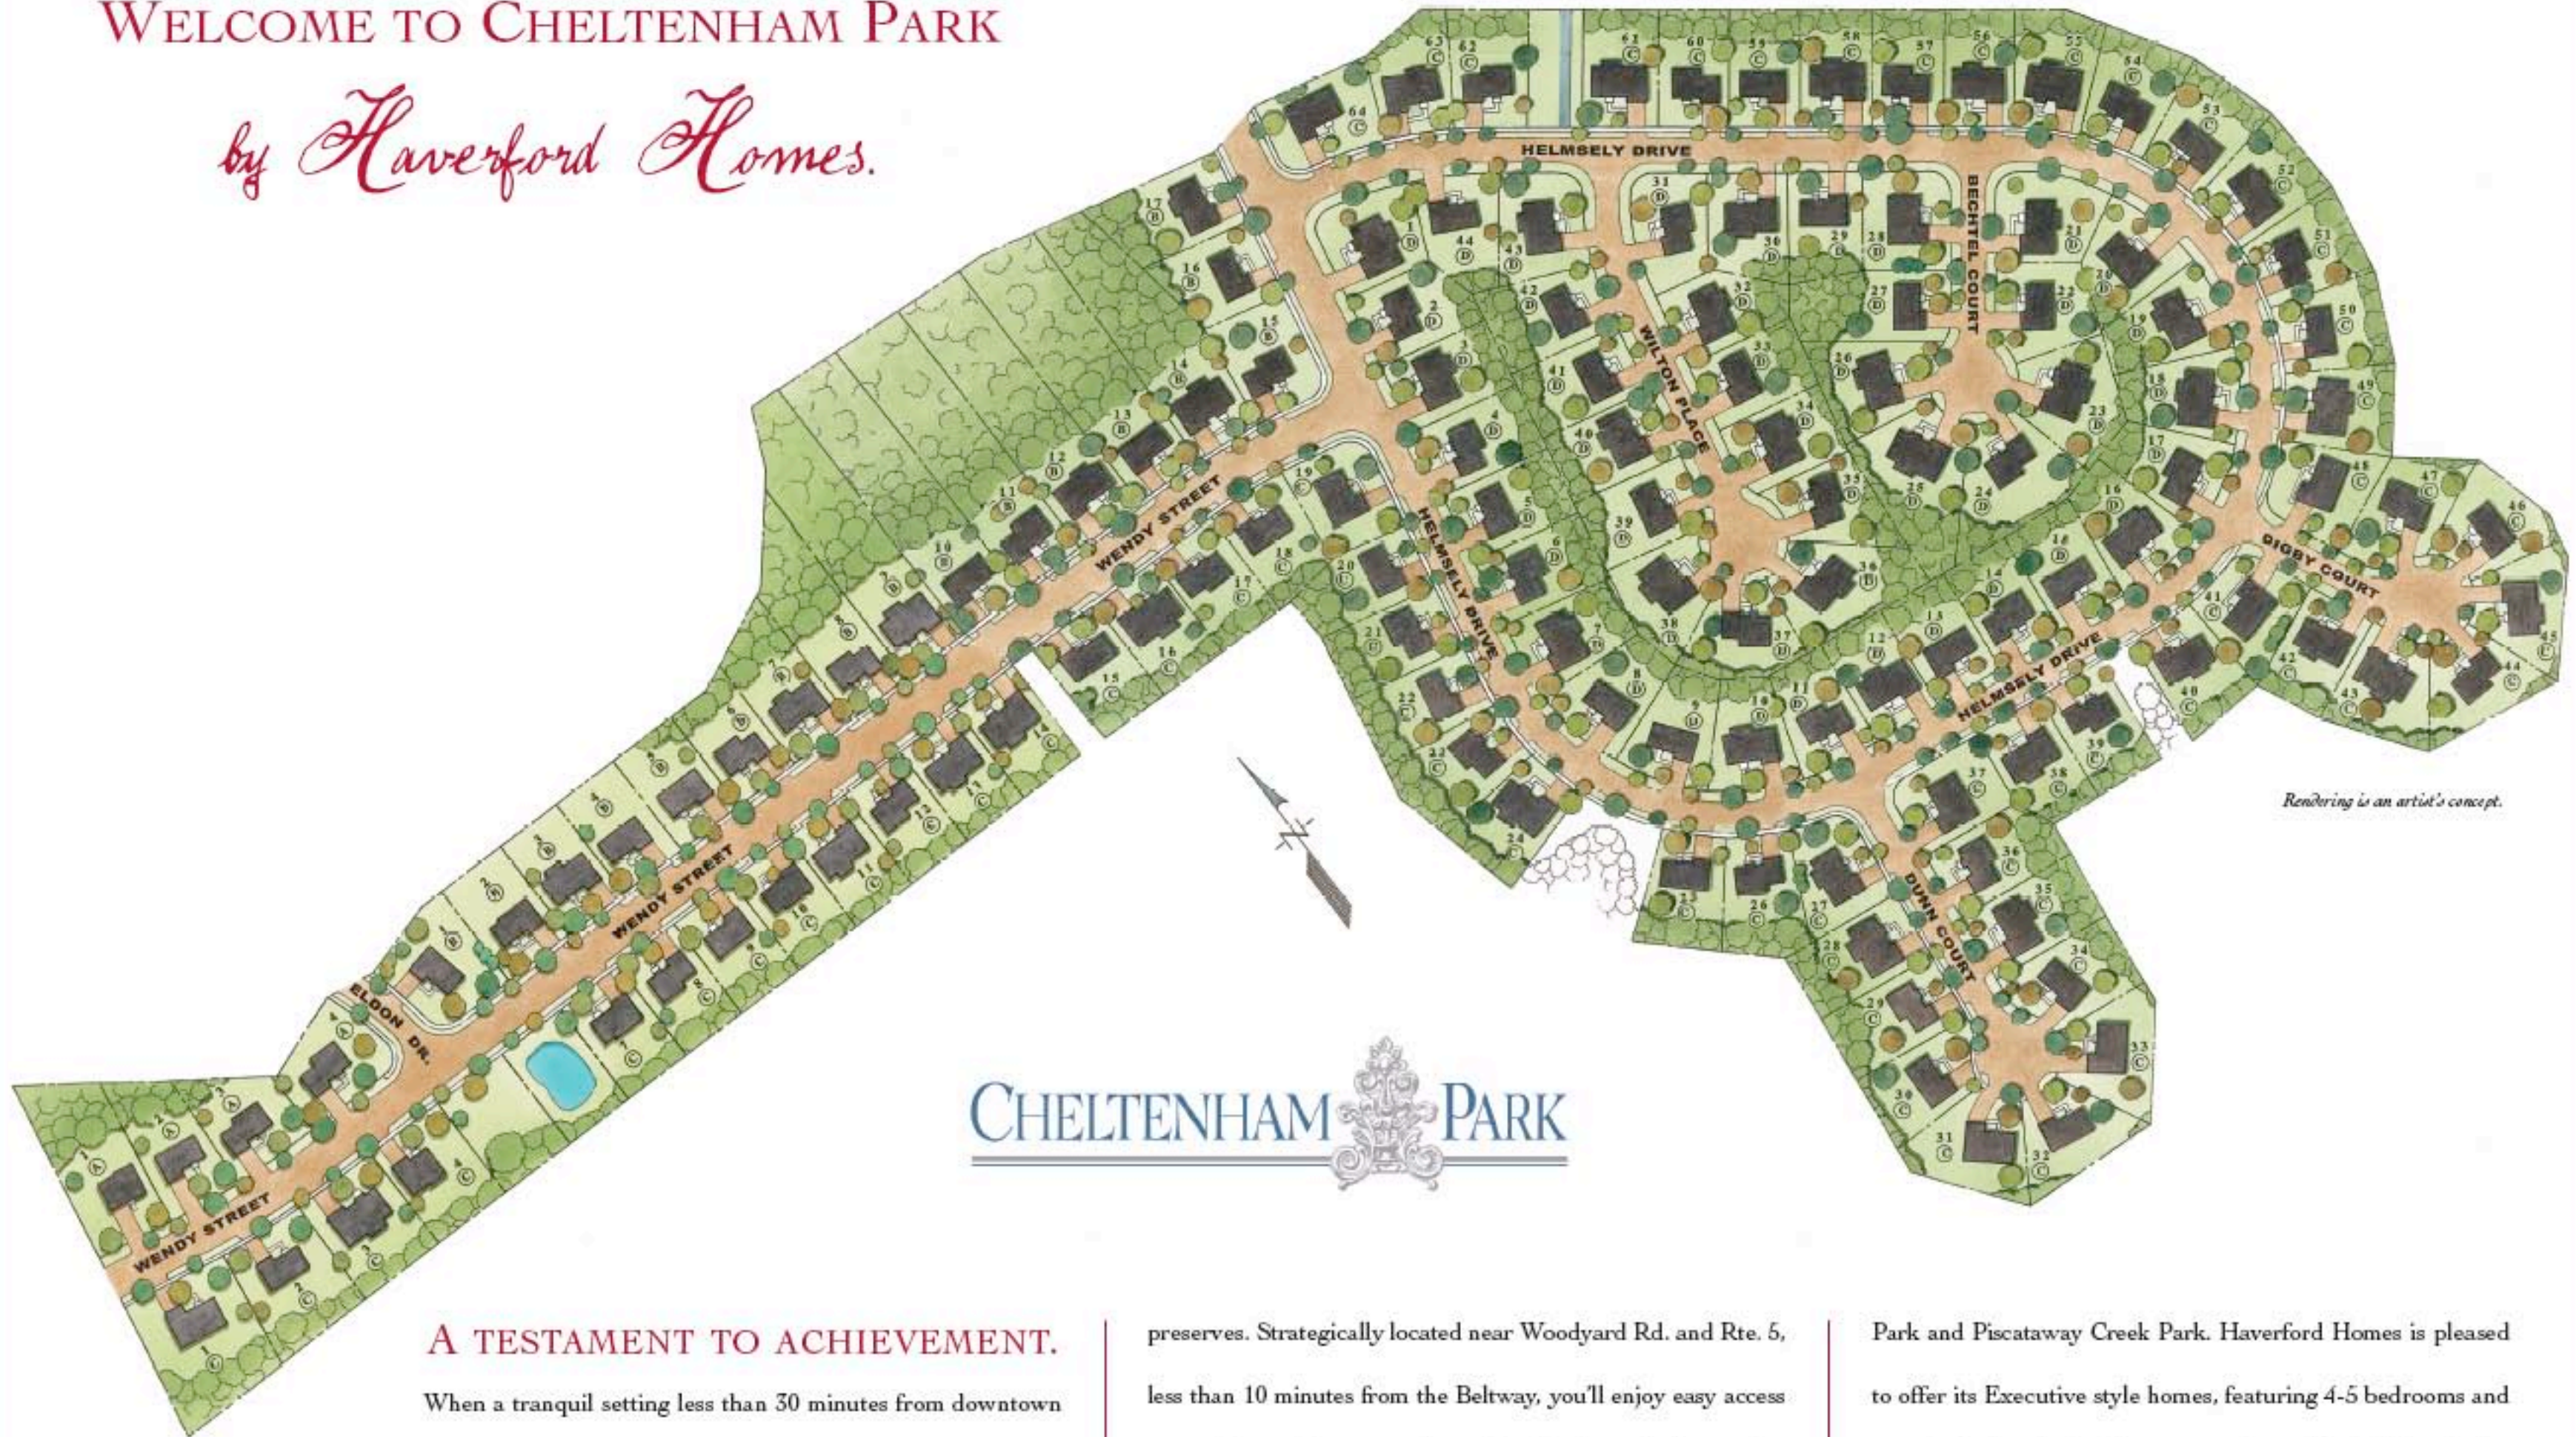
WELCOME TO CHELTENHAM PARK

by Haverford Homes.

HELMSELY DRIVE

BECHTEL COURT

WILTON PLACE

WENDY STREET

HELMSELY DRIVE

DIGBY COURT

HELMSELY DRIVE

DUNN COURT

WENDY STREET

ELDON DR.

WENDY STREET

N

Rendering is an artist's concept.

CHELTENHAM PARK

A TESTAMENT TO ACHIEVEMENT.

When a tranquil setting less than 30 minutes from downtown

preserves. Strategically located near Woodyard Rd. and Rte. 5, less than 10 minutes from the Beltway, you'll enjoy easy access

Park and Piscataway Creek Park. Haverford Homes is pleased to offer its Executive style homes, featuring 4-5 bedrooms and